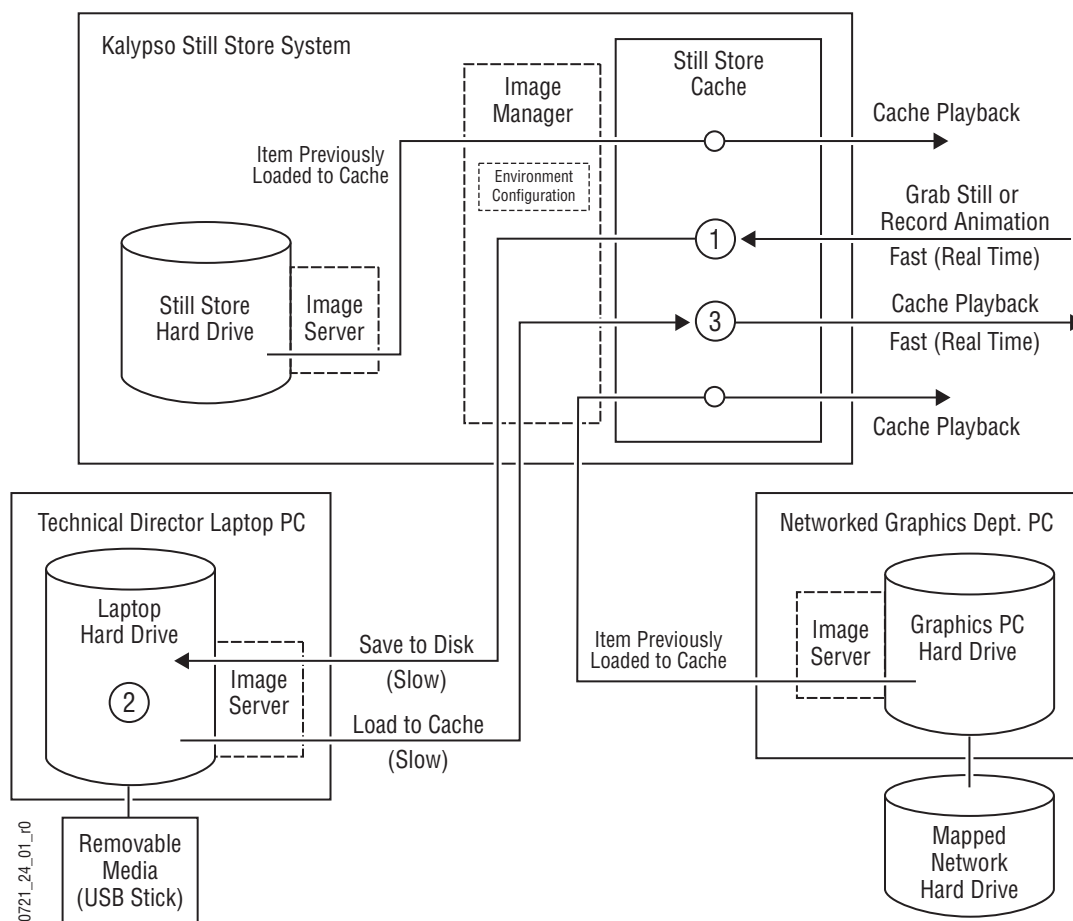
Kalypso Still Store System

Image Manager

Still Store Cache

Cache Playback

Item Previously Loaded to Cache

Environment Configuration

Grab Still or Record Animation

1

Fast (Real Time)

Still Store Hard Drive

Image Server

Cache Playback

3

Fast (Real Time)

Cache Playback

Technical Director Laptop PC

Networked Graphics Dept. PC

Laptop Hard Drive

Save to Disk

(Slow)

Item Previously Loaded to Cache

Image Server

Graphics PC Hard Drive

2

Image Server

Load to Cache

(Slow)

Removable Media (USB Stick)

Mapped Network Hard Drive

0721_24_01_r0